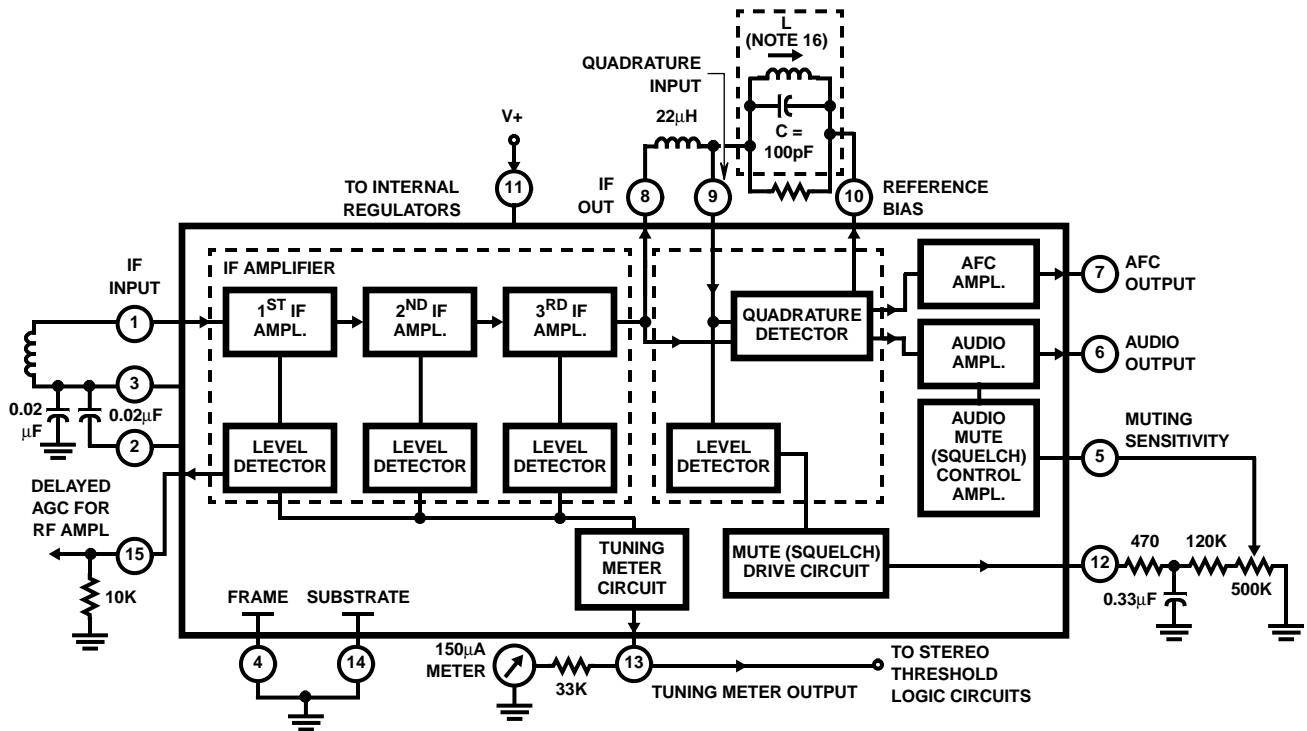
L
(NOTE 16)

QUADRATURE INPUT

22$\mu$H

C = 100pF

V+

TO INTERNAL REGULATORS

11

IF OUT

8

9

10

REFERENCE BIAS

IF AMPLIFIER

IF INPUT

1

$1^{ST}$ IF AMPL.

$2^{ND}$ IF AMPL.

$3^{RD}$ IF AMPL.

QUADRATURE DETECTOR

AFC AMPL.

7

AFC OUTPUT

AUDIO AMPL.

6

AUDIO OUTPUT

3

0.02 $\mu$F

0.02$\mu$F

2

LEVEL DETECTOR

LEVEL DETECTOR

LEVEL DETECTOR

LEVEL DETECTOR

AUDIO MUTE (SQUELCH) CONTROL AMPL.

MUTING SENSITIVITY

5

DELAYED AGC FOR RF AMPL

15

10K

TUNING METER CIRCUIT

MUTE (SQUELCH) DRIVE CIRCUIT

12

470

120K

0.33$\mu$F

500K

FRAME

SUBSTRATE

4

14

150$\mu$A METER

33K

13

TUNING METER OUTPUT

TO STEREO THRESHOLD LOGIC CIRCUITS